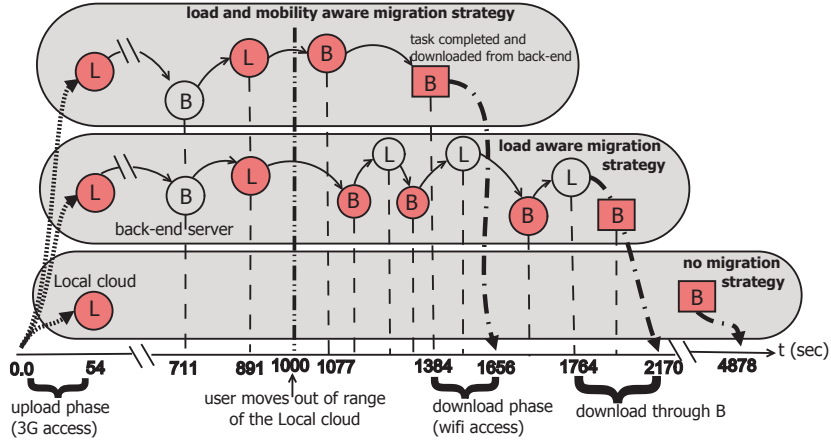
load and mobility aware migration strategy

L

B

L

B

task completed and downloaded from back-end

B

load aware migration strategy

L

B

L

B

L

B

L

B

L

B

back-end server

Local cloud

L

no migration strategy

B

t (sec)

0.0

54

711

891

1000

1077

1384

1656

1764

2170

4878

upload phase (3G access)

user moves out of range of the Local cloud

download phase (wifi access)

download through B